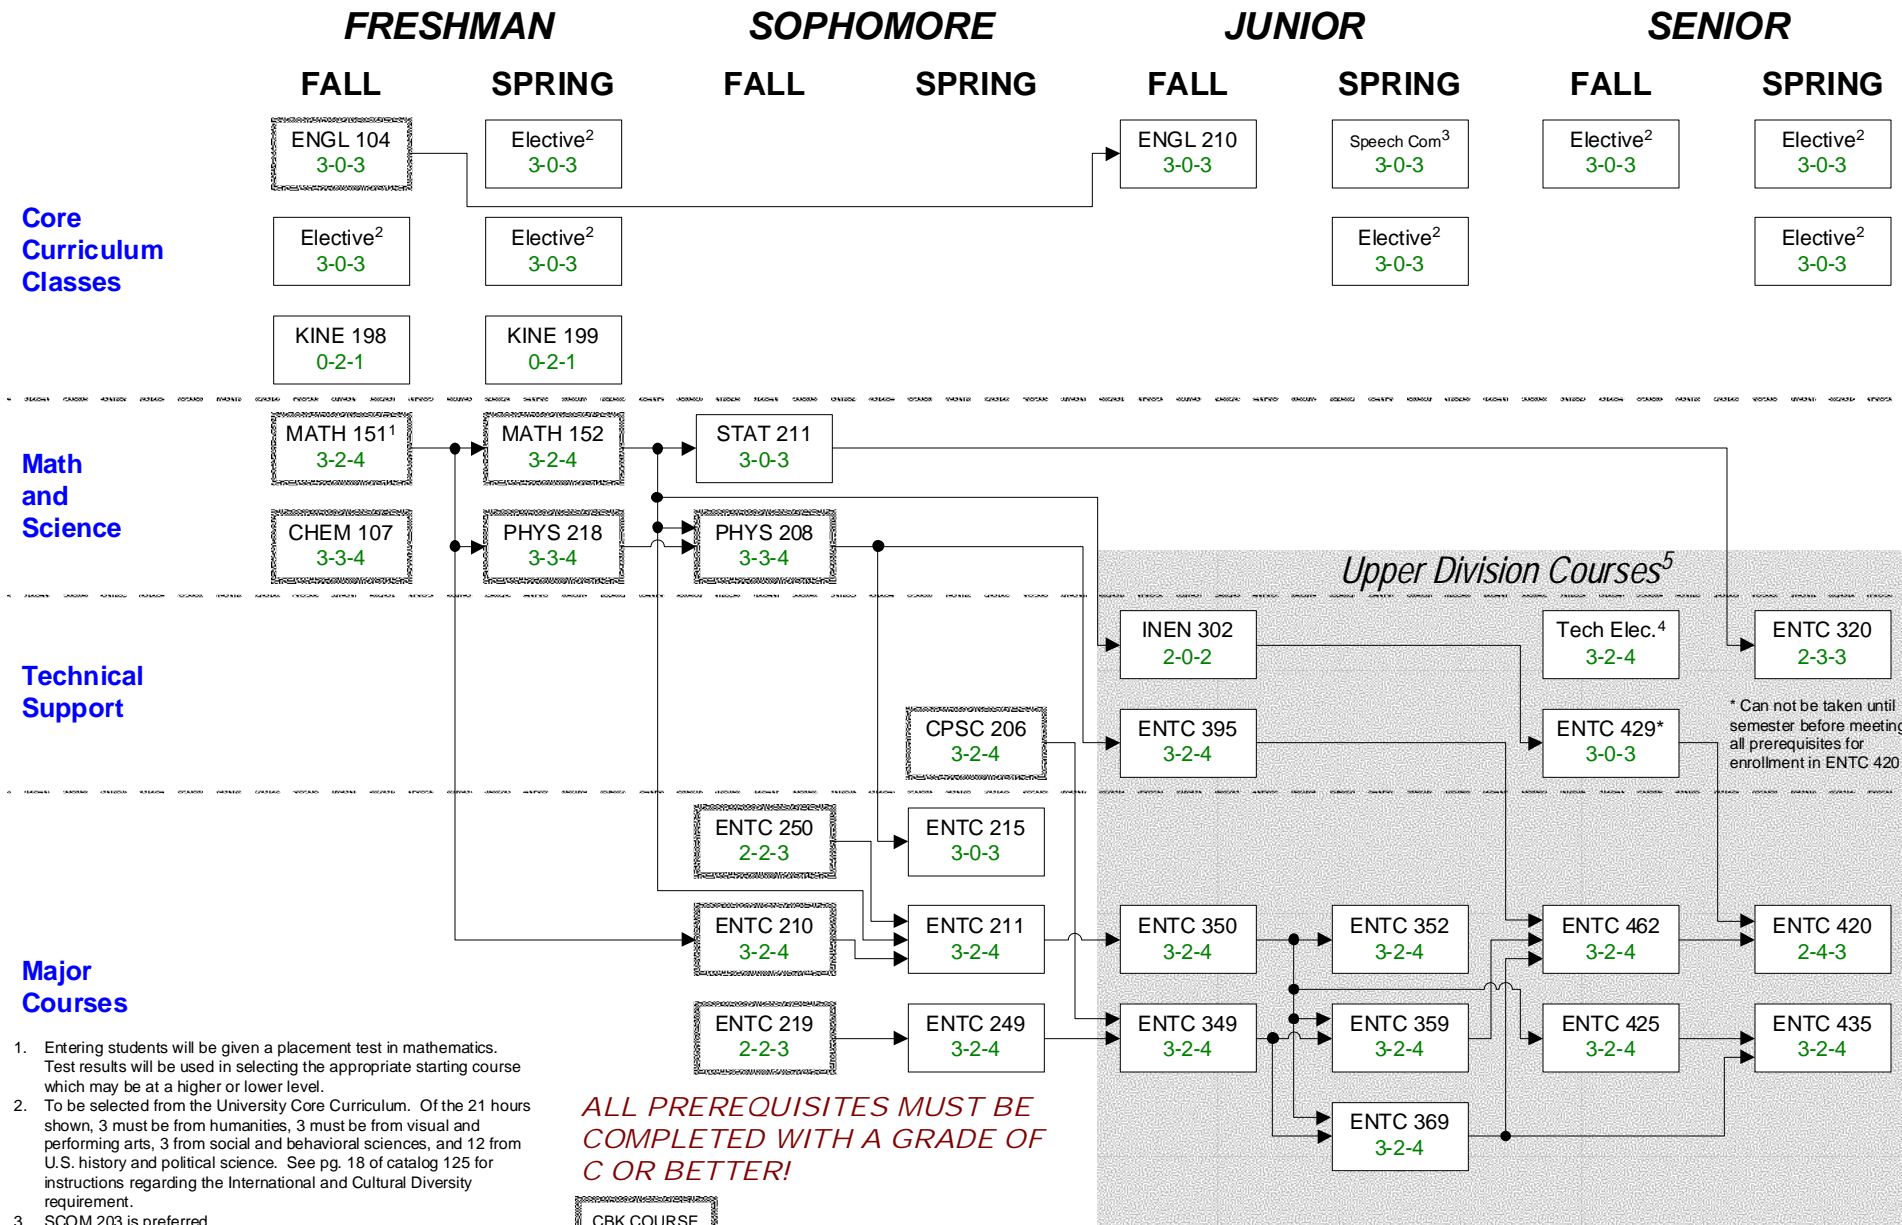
FRESHMAN SOPHOMORE JUNIOR SENIOR

FALL SPRING FALL SPRING FALL SPRING FALL SPRING

Core Curriculum Classes

ENGL 104 3-0-3

Elective$^2$ 3-0-3

ENGL 210 3-0-3

Speech Com$^3$ 3-0-3

Elective$^2$ 3-0-3

Elective$^2$ 3-0-3

Elective$^2$ 3-0-3

Elective$^2$ 3-0-3

Elective$^2$ 3-0-3

Elective$^2$ 3-0-3

KINE 198 0-2-1

KINE 199 0-2-1

Math and Science

MATH 151$^1$ 3-2-4

MATH 152 3-2-4

STAT 211 3-0-3

CHEM 107 3-3-4

PHYS 218 3-3-4

PHYS 208 3-3-4

Upper Division Courses$^5$

Technical Support

INEN 302 2-0-2

Tech Elec.$^4$ 3-2-4

ENTC 320 2-3-3

CPSC 206 3-2-4

ENTC 395 3-2-4

ENTC 429* 3-0-3

* Can not be taken until semester before meeting all prerequisites for enrollment in ENTC 420

ENTC 250 2-2-3

ENTC 215 3-0-3

Major Courses

ENTC 210 3-2-4

ENTC 211 3-2-4

ENTC 350 3-2-4

ENTC 352 3-2-4

ENTC 462 3-2-4

ENTC 420 2-4-3

ENTC 219 2-2-3

ENTC 249 3-2-4

ENTC 349 3-2-4

ENTC 359 3-2-4

ENTC 425 3-2-4

ENTC 435 3-2-4

ENTC 369 3-2-4

1. Entering students will be given a placement test in mathematics. Test results will be used in selecting the appropriate starting course which may be at a higher or lower level.
2. To be selected from the University Core Curriculum. Of the 21 hours shown, 3 must be from humanities, 3 must be from visual and performing arts, 3 from social and behavioral sciences, and 12 from U.S. history and political science. See pg. 18 of catalog 125 for instructions regarding the International and Cultural Diversity requirement.
3. SCOM 203 is preferred

ALL PREREQUISITES MUST BE COMPLETED WITH A GRADE OF C OR BETTER!

CBK COURSE